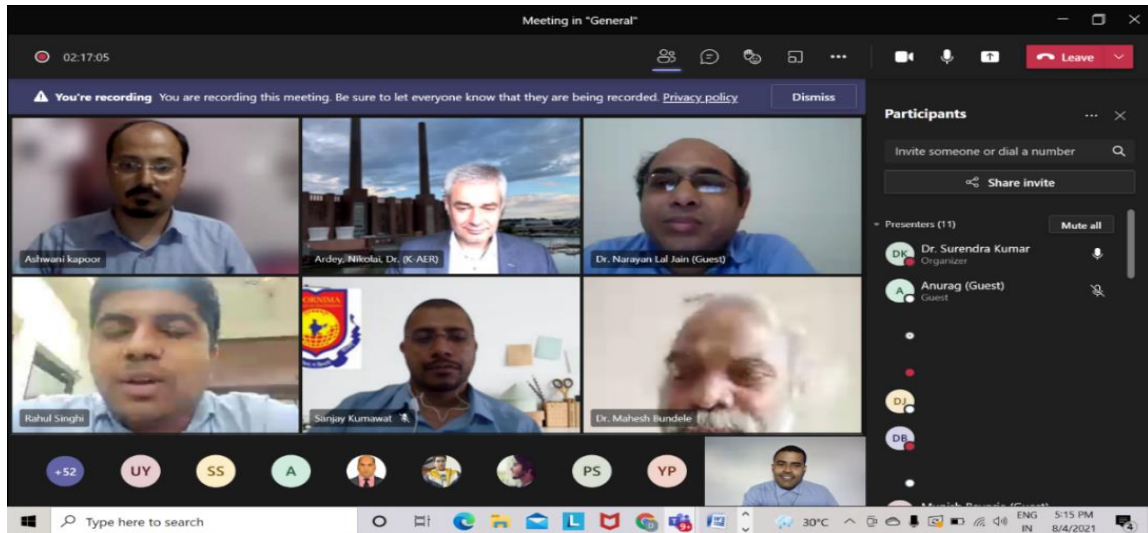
Meeting in "General"

02:17:05

Leave

You're recording You are recording this meeting. Be sure to let everyone know that they are being recorded. Privacy policy

Dismiss

Participants

Invite someone or dial a number

Share invite

Presenters (11)

Mute all

DK Dr. Surendra Kumar
Organizer

A Anurag (Guest)
Guest

DJ

DB

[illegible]

Ashwani kapoor

Ardey, Nikolai, Dr. (K-AER)

Dr. Narayan Lal Jain (Guest)

Rahul Singhi

Sanjay Kumawat

Dr. Mahesh Bundele

+52 UY SS A PS YP

Type here to search

30°C

ENG IN

5:15 PM
8/4/2021